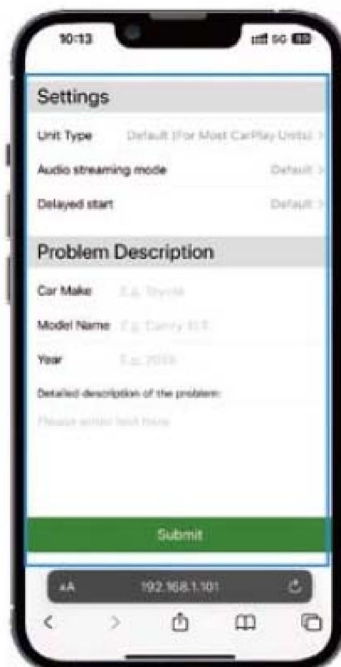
10:13

5G

Settings

Unit Type Default (For Most CarPlay Units) >

Audio streaming mode Default >

Delayed start Default >

Problem Description

Car Make E.g. Toyota

Model Name E.g. Camry XLE

Year E.g. 2019

Detailed description of the problem:

Please enter text here

Submit

AA 192.168.1.101